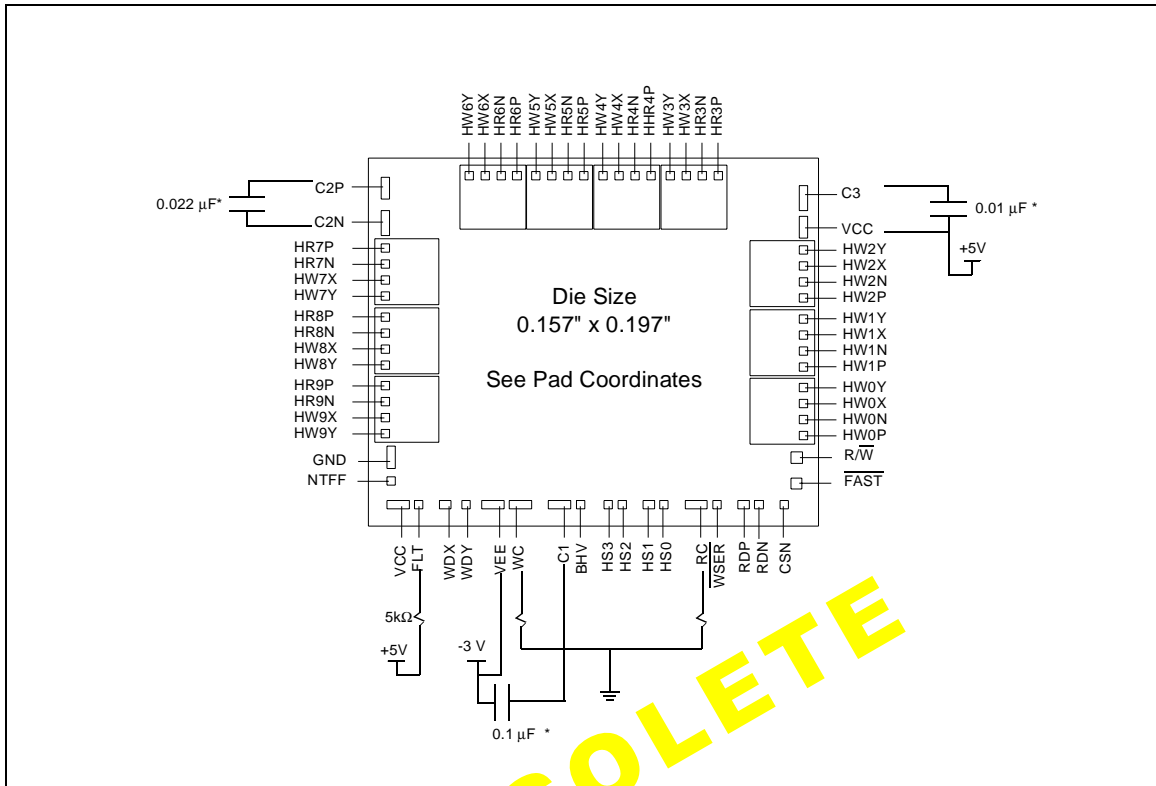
HW6Y HW6X HR6N HR6P HW5Y HW5X HR5N HR5P HW4Y HW4X HR4N HHR4P HW3Y HW3X HR3N HR3P

C2P
0.022 μF*
C2N

C3
0.01 μF *
VCC
+5V

HR7P
HR7N
HW7X
HW7Y
HR8P
HR8N
HW8X
HW8Y
HR9P
HR9N
HW9X
HW9Y
GND
NTFF

HW2Y
HW2X
HW2N
HW2P
HW1Y
HW1X
HW1N
HW1P
HW0Y
HW0X
HW0N
HW0P
R/$\overline{W}$
$\overline{FAST}$

Die Size
0.157" x 0.197"

See Pad Coordinates

VCC FLT WDX WDY VEE WC C1 BHV HS3 HS2 HS1 HS0 RC $\overline{WSER}$ RDP RDN CSN

5kΩ
+5V
-3 V
0.1 μF *

OLETE